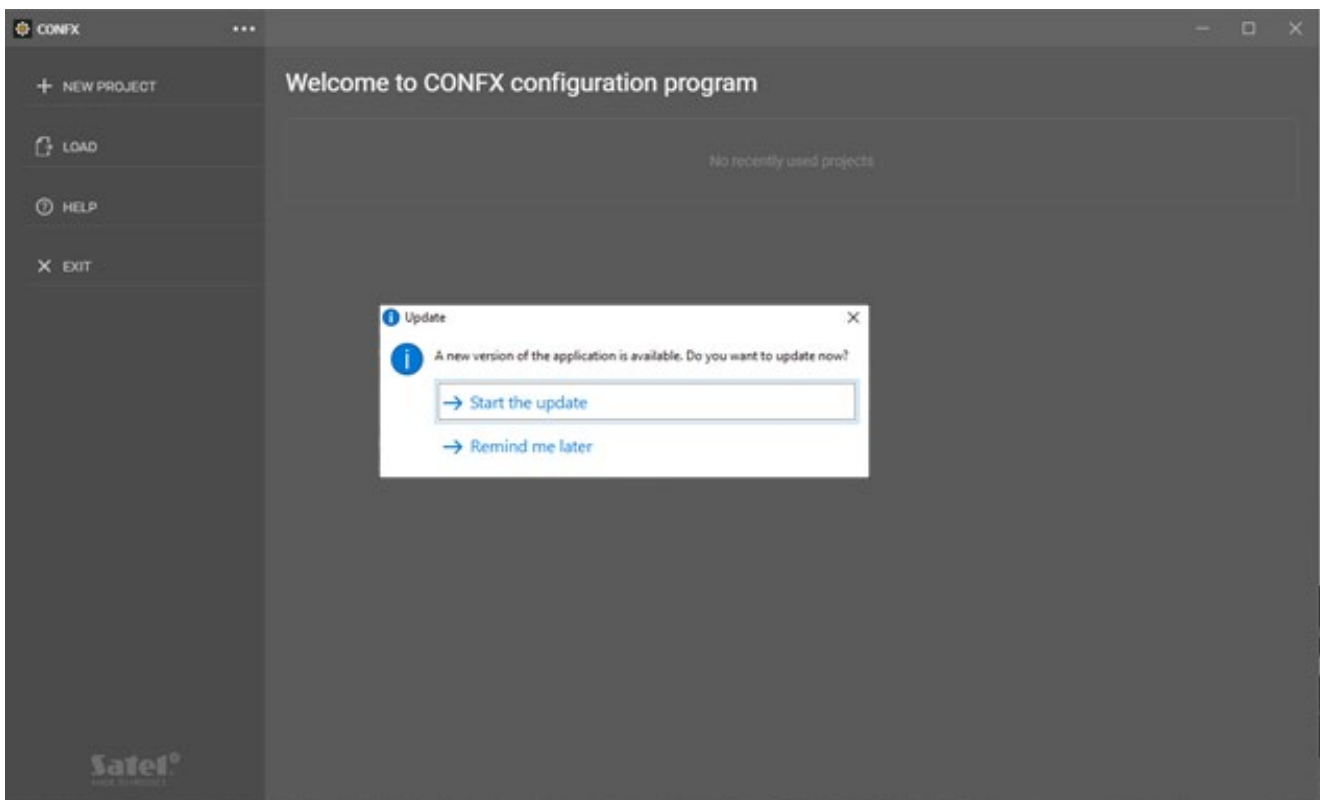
CONFX ...

+ NEW PROJECT

LOAD

HELP

X EXIT

Welcome to CONFX configuration program

No recently used projects

Update ×

A new version of the application is available. Do you want to update now?

→ Start the update

→ Remind me later

Satel®
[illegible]